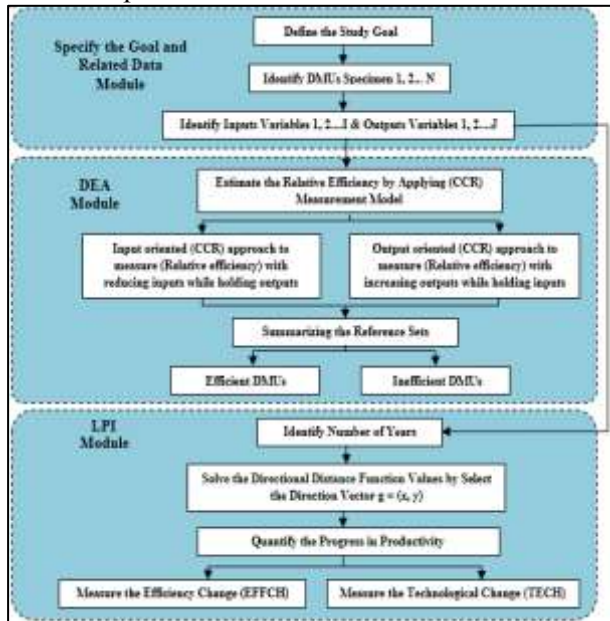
Specify the Goal and Related Data Module

Define the Study Goal

Identify DMUs Specimen 1, 2... N

Identify Inputs Variables 1, 2...I & Outputs Variables 1, 2...J

DEA Module

Estimate the Relative Efficiency by Applying (CCR) Measurement Model

Input oriented (CCR) approach to measure (Relative efficiency) with reducing inputs while holding outputs

Output oriented (CCR) approach to measure (Relative efficiency) with increasing outputs while holding inputs

Summarizing the Reference Sets

Efficient DMUs

Inefficient DMUs

LPI Module

Identify Number of Years

Solve the Directional Distance Function Values by Select the Direction Vector g = (x, y)

Quantify the Progress in Productivity

Measure the Efficiency Change (EFFCH)

Measure the Technological Change (TECH)